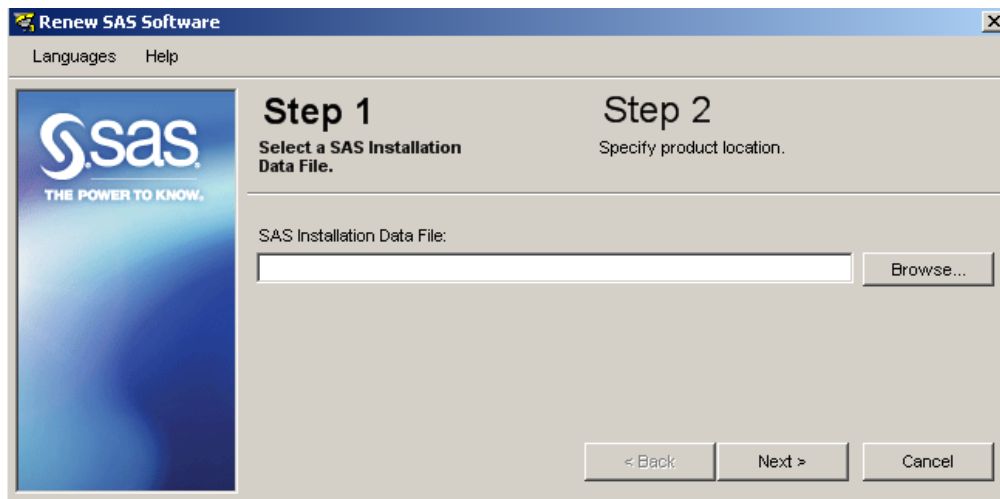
Renew SAS Software

Languages Help

sas
THE POWER TO KNOW.

Step 1
Select a SAS Installation Data File.

Step 2
Specify product location.

SAS Installation Data File:

Browse...

< Back

Next >

Cancel